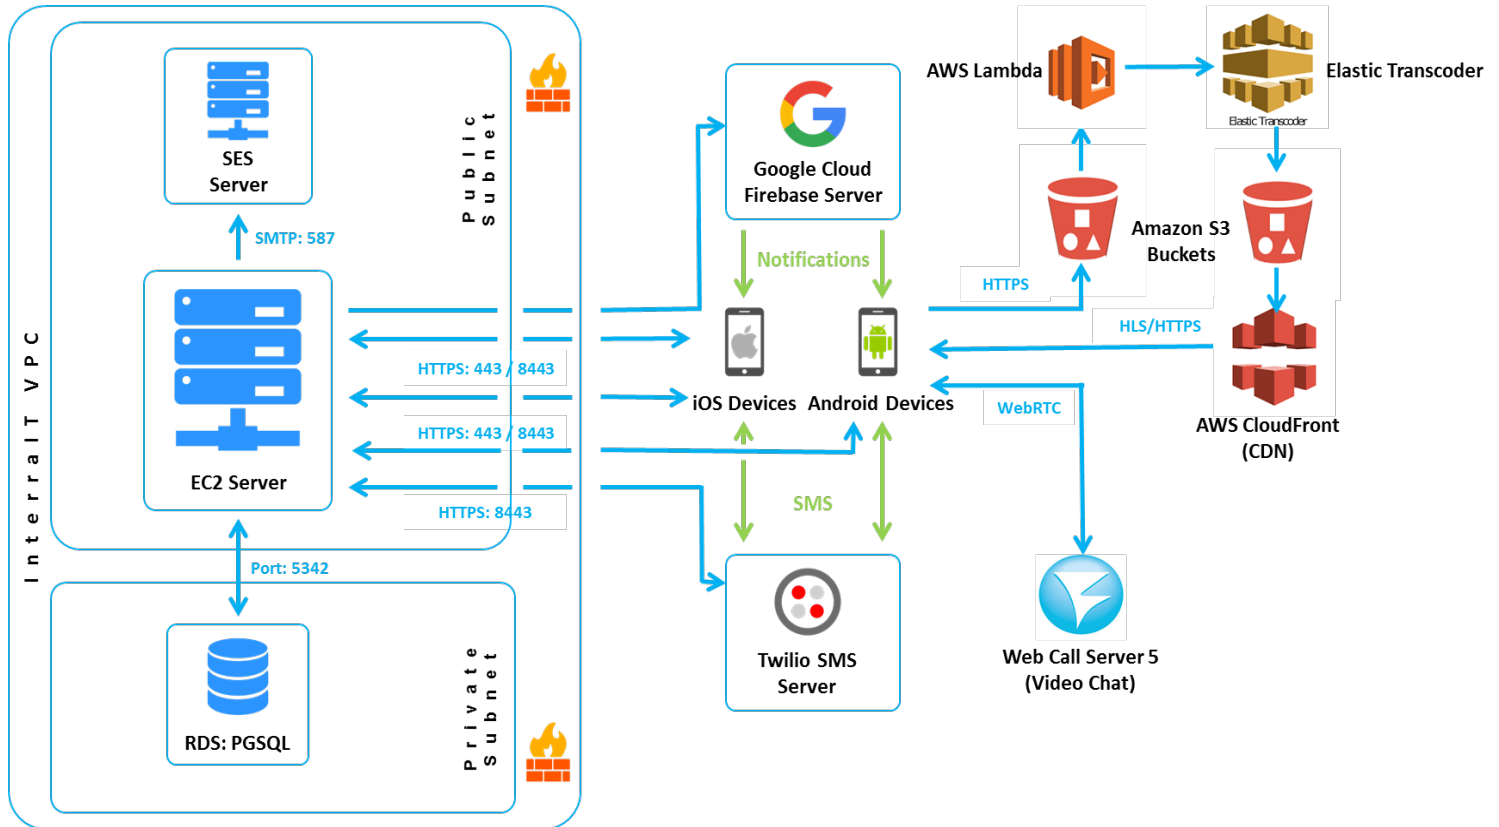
SES Server

Public Subnet

SMTP: 587

InterraIT VPC

EC2 Server

HTTPS: 443 / 8443

HTTPS: 443 / 8443

HTTPS: 8443

Port: 5342

RDS: PGSQL

Private Subnet

Google Cloud Firebase Server

Notifications

iOS Devices Android Devices

SMS

Twilio SMS Server

AWS Lambda

Elastic Transcoder

Elastic Transcoder

Amazon S3 Buckets

HTTPS

HLS/HTTPS

WebRTC

AWS CloudFront (CDN)

Web Call Server 5 (Video Chat)